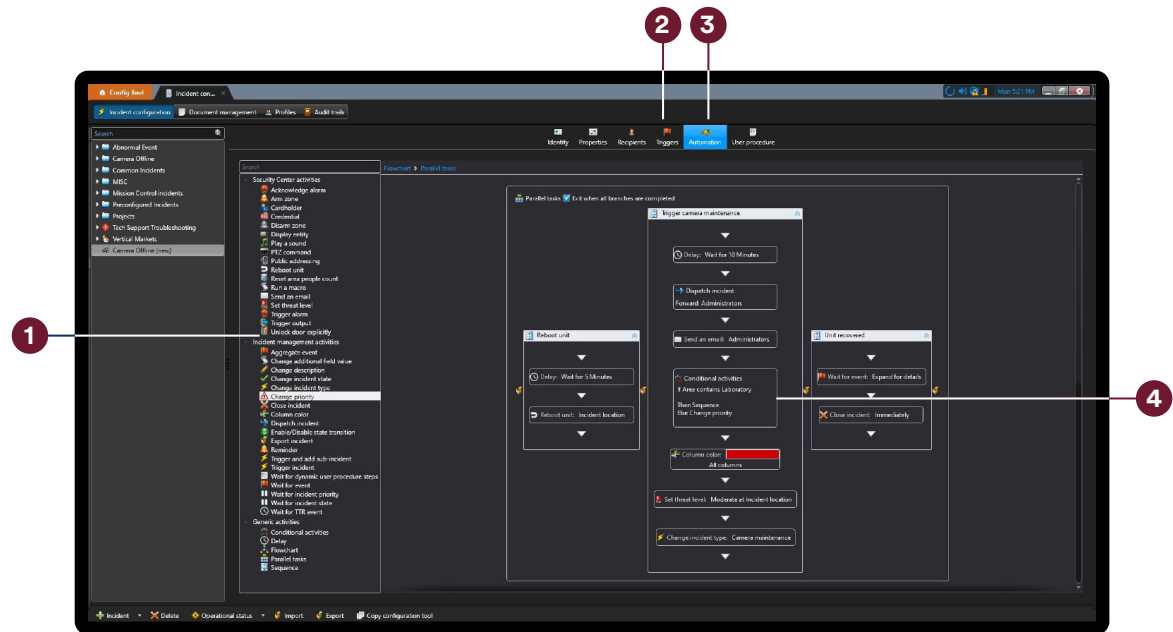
2 3

Config Tool | Incident con... ×

Mon 5:21 PM

Incident configuration | Document management | Profiles | Audit trails

Search

Abnormal Event
Camera Offline
Common Incidents
MISC
Mission Control incidents
Preconfigured Incidents
Projects
Tech Support Troubleshooting
Vertical Markets
Camera Offline (new)

Identity | Properties | Recipients | Triggers | Automation | User procedure

Search

Security Center activities
Acknowledge alarm
Arm zone
Cardholder
Credential
Disarm zone
Display entity
Play a sound
PTZ command
Public addressing
Reboot unit
Reset area people count
Run a macro
Send an email
Set threat level
Trigger alarm
Trigger output
Unlock door explicitly
Incident management activities
Aggregate event
Change additional field value
Change description
Change incident state
Change incident type
Change priority
Close incident
Column color
Dispatch incident
Enable/Disable state transition
Export incident
Reminder
Trigger and add sub-incident
Trigger incident
Wait for dynamic user procedure steps
Wait for event
Wait for incident priority
Wait for incident state
Wait for TTR event
Generic activities
Conditional activities
Delay
Flowchart
Parallel tasks
Sequence

Flowchart > Parallel tasks

Parallel tasks  Exit when all branches are completed

Trigger camera maintenance

Delay: Wait for 10 Minutes

Dispatch incident
Forward: Administrators

Send an email: Administrators

Conditional activities
If Area contains Laboratory

Then Sequence
Else Change priority

Column color:
All columns

Set threat level: Moderate at Incident location

Change incident type: Camera maintenance

Reboot unit

Delay: Wait for 5 Minutes

Reboot unit: Incident location

Unit recovered

Wait for event: Expand for details

Close incident: Immediately

1

4

Incident | Delete | Operational status | Import | Export | Copy configuration tool